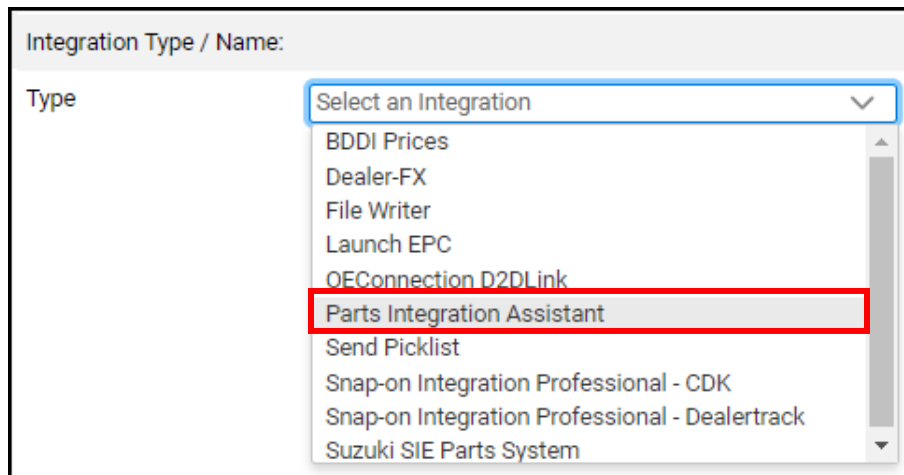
Integration Type / Name:

Type

Select an Integration

BDDI Prices
Dealer-FX
File Writer
Launch EPC
OEConnection D2DLink
Parts Integration Assistant
Send Picklist
Snap-on Integration Professional - CDK
Snap-on Integration Professional - Dealertrack
Suzuki SIE Parts System